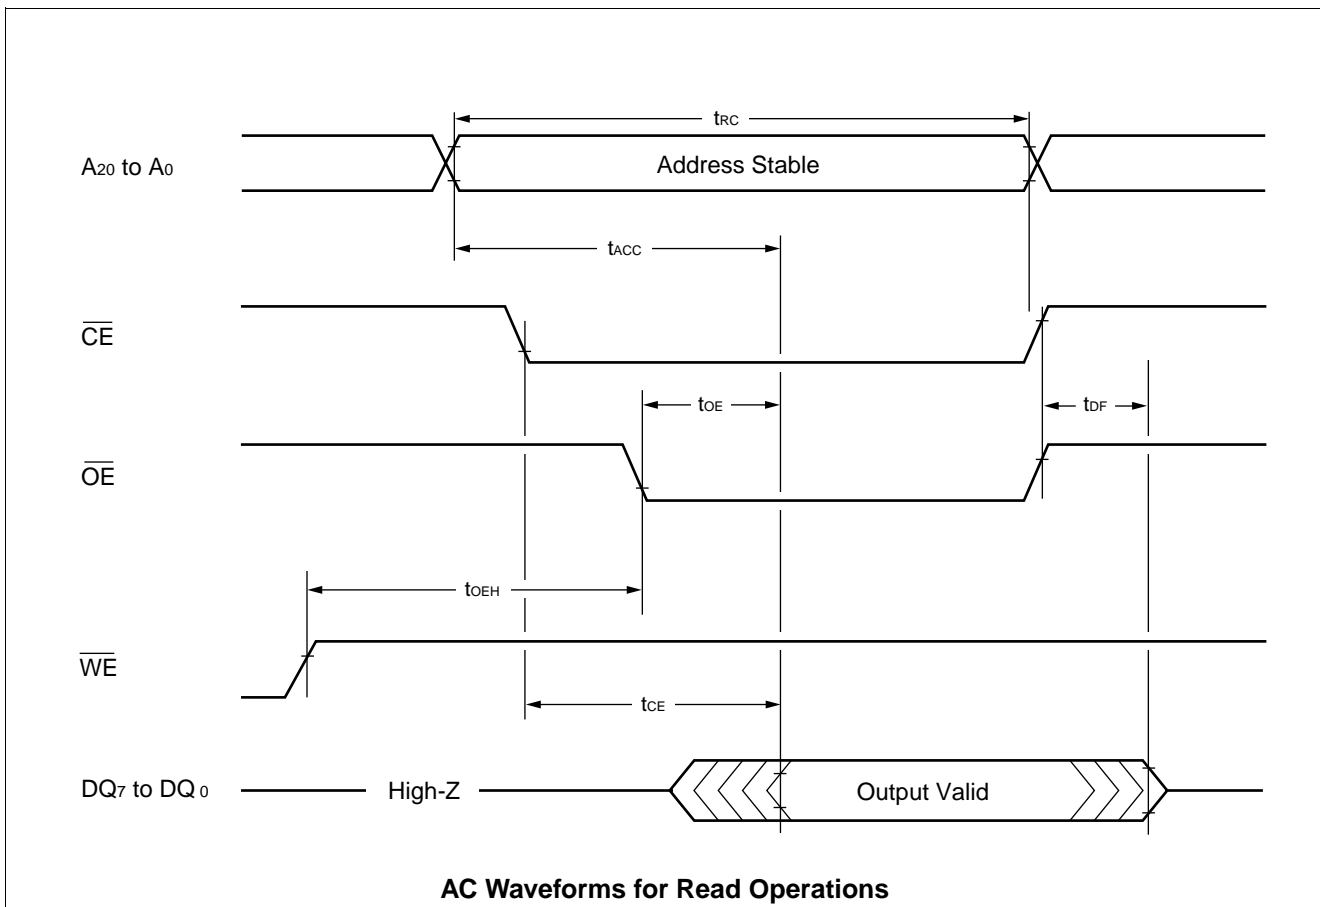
$t_{RC}$

$A_{20}$ to $A_0$

Address Stable

$t_{ACC}$

$\overline{CE}$

$t_{OE}$

$t_{DF}$

$\overline{OE}$

$t_{OEH}$

$\overline{WE}$

$t_{CE}$

$DQ_7$ to $DQ_0$

High-Z

Output Valid

**AC Waveforms for Read Operations**